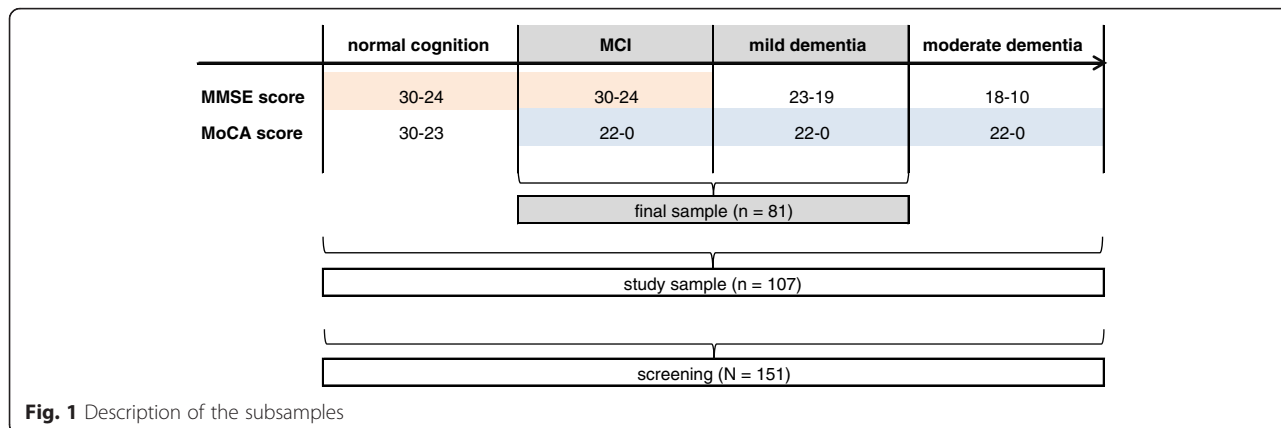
| | normal cognition | MCI | mild dementia | moderate dementia |
|---|---|---|---|---|
| MMSE score | 30-24 | 30-24 | 23-19 | 18-10 |
| MoCA score | 30-23 | 22-0 | 22-0 | 22-0 |

final sample (n = 81)

study sample (n = 107)

screening (N = 151)

Fig. 1 Description of the subsamples